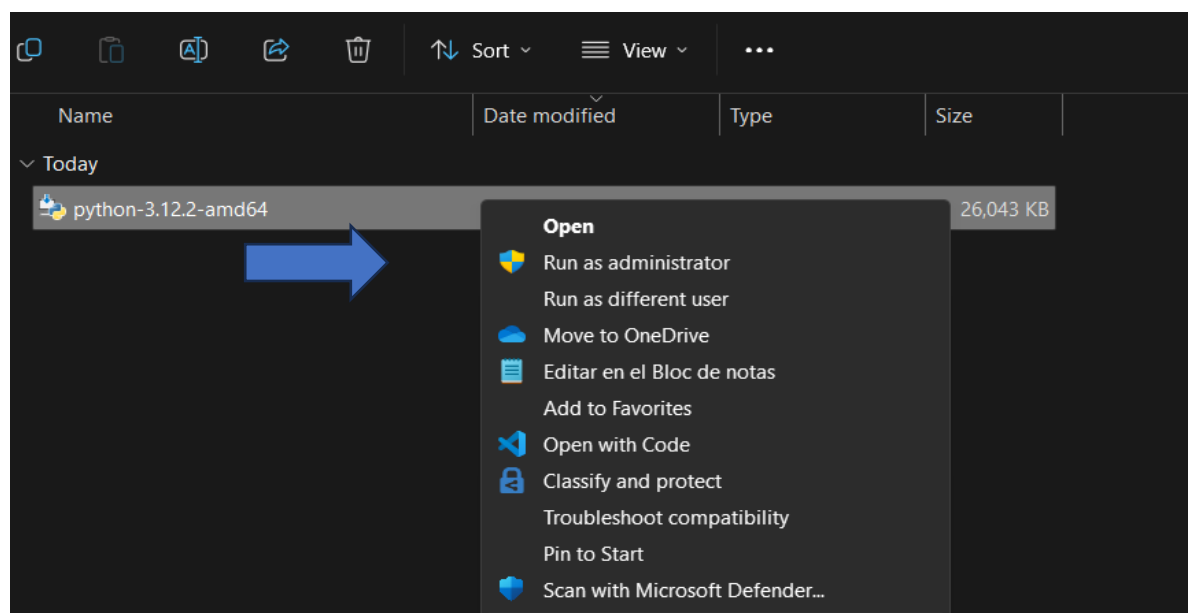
Sort View •••

| Name | Date modified | Type | Size |
|---|---|---|---|

Today

python-3.12.2-amd64 26,043 KB

Open
Run as administrator
Run as different user
Move to OneDrive
Editar en el Bloc de notas
Add to Favorites
Open with Code
Classify and protect
Troubleshoot compatibility
Pin to Start
Scan with Microsoft Defender...